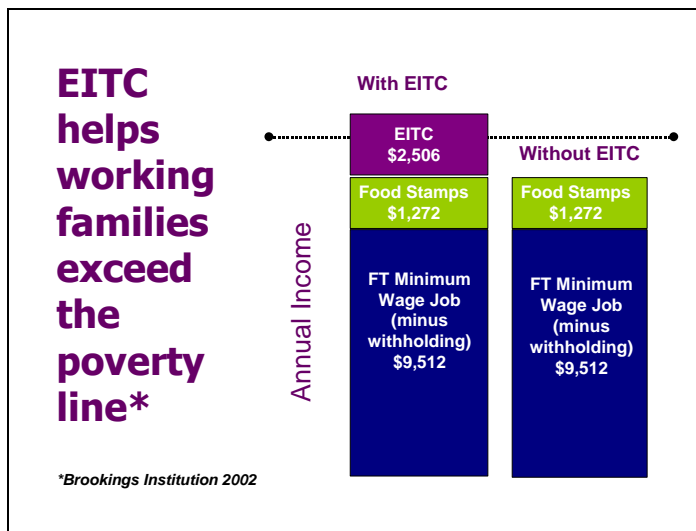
EITC helps working families exceed the poverty line*

With EITC

EITC
$2,506

Food Stamps
$1,272

FT Minimum Wage Job (minus withholding)
$9,512

Without EITC

Food Stamps
$1,272

FT Minimum Wage Job (minus withholding)
$9,512

Annual Income

*Brookings Institution 2002